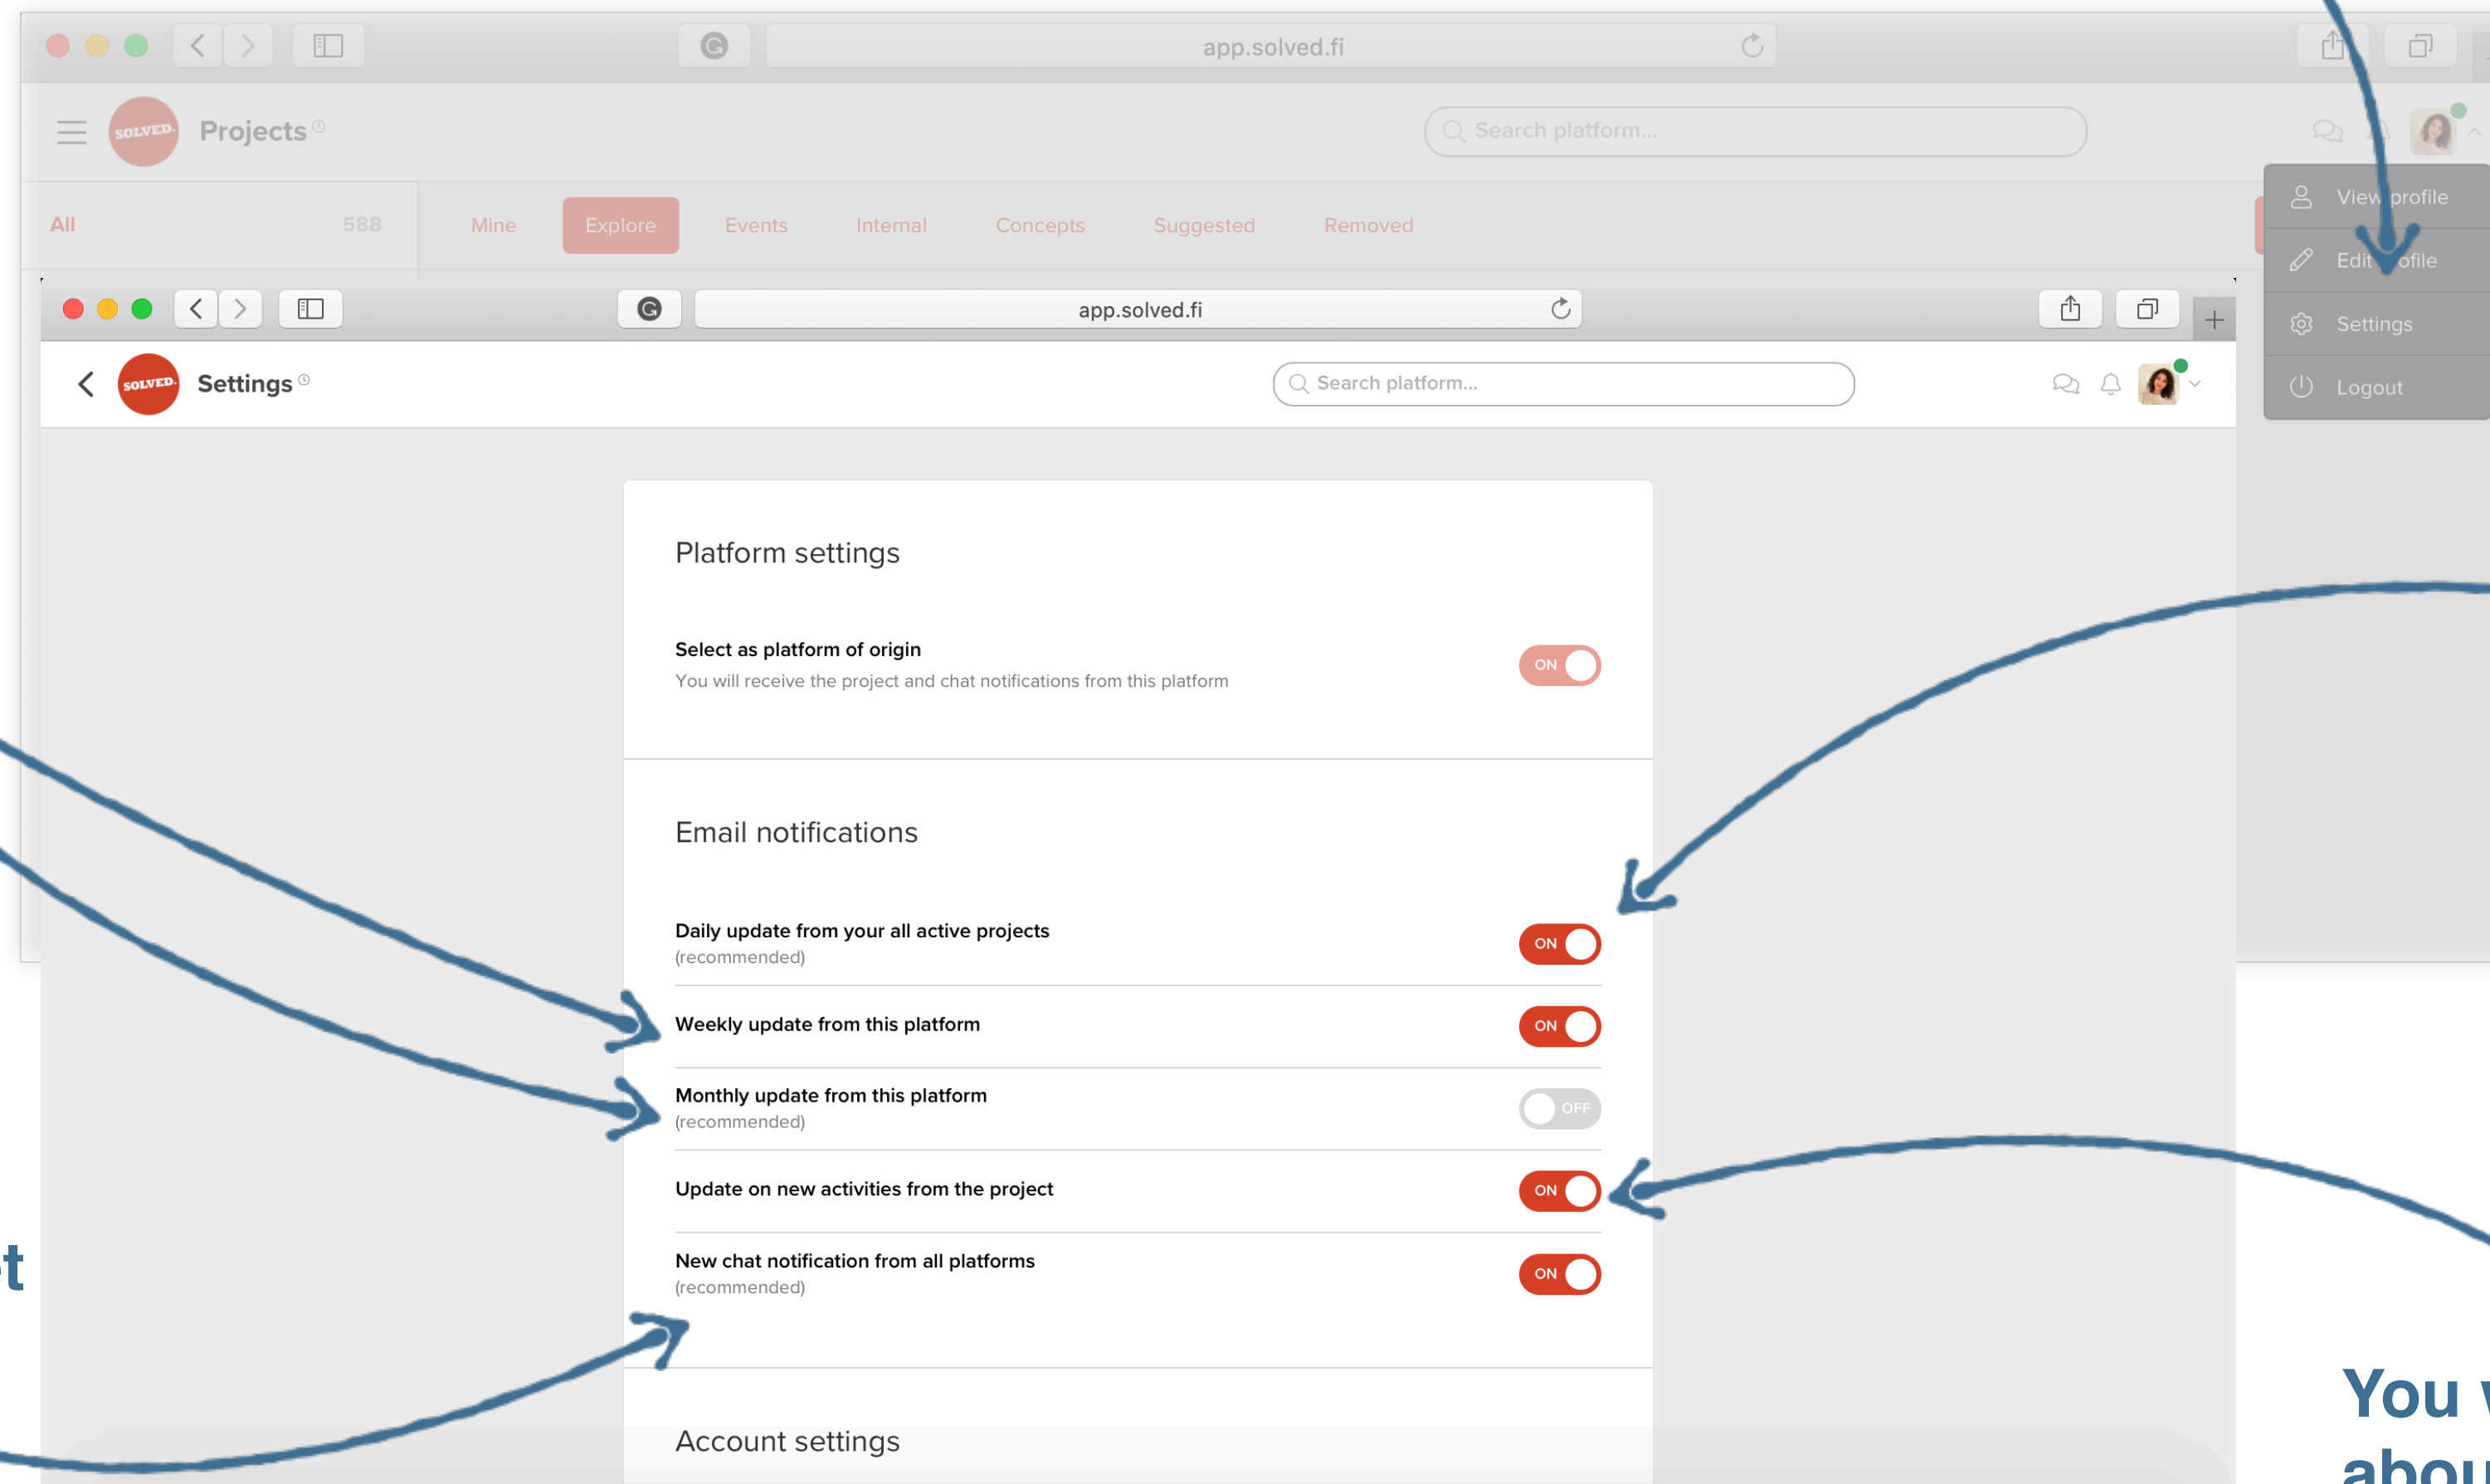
app.solved.fi

SOLVED. Projects

Search platform...

All 588

Mine Explore Events Internal Concepts Suggested Removed

View profile
Edit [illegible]ofile
Settings
Logout

app.solved.fi

SOLVED. Settings

Search platform...

Platform settings

Select as platform of origin
You will receive the project and chat notifications from this platform
ON

Email notifications

Daily update from your all active projects
(recommended)
ON

Weekly update from this platform
ON

Monthly update from this platform
(recommended)
OFF

Update on new activities from the project
ON

New chat notification from all platforms
(recommended)
ON

Account settings

t

You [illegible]
abou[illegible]